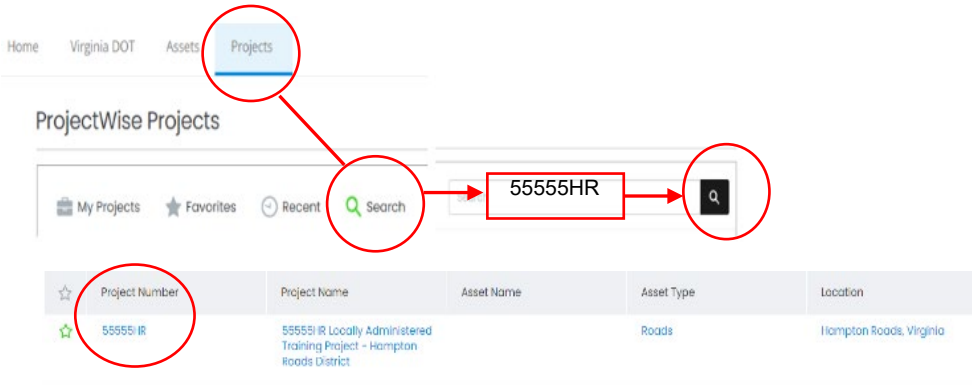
Home Virginia DOT Assets Projects

ProjectWise Projects

My Projects Favorites Recent Search

55555HR

| Project Number | Project Name | Asset Name | Asset Type | Location |
|---|---|---|---|---|
| 55555HR | 55555HR Locally Administered Training Project - Hampton Roads District | | Roads | Hampton Roads, Virginia |